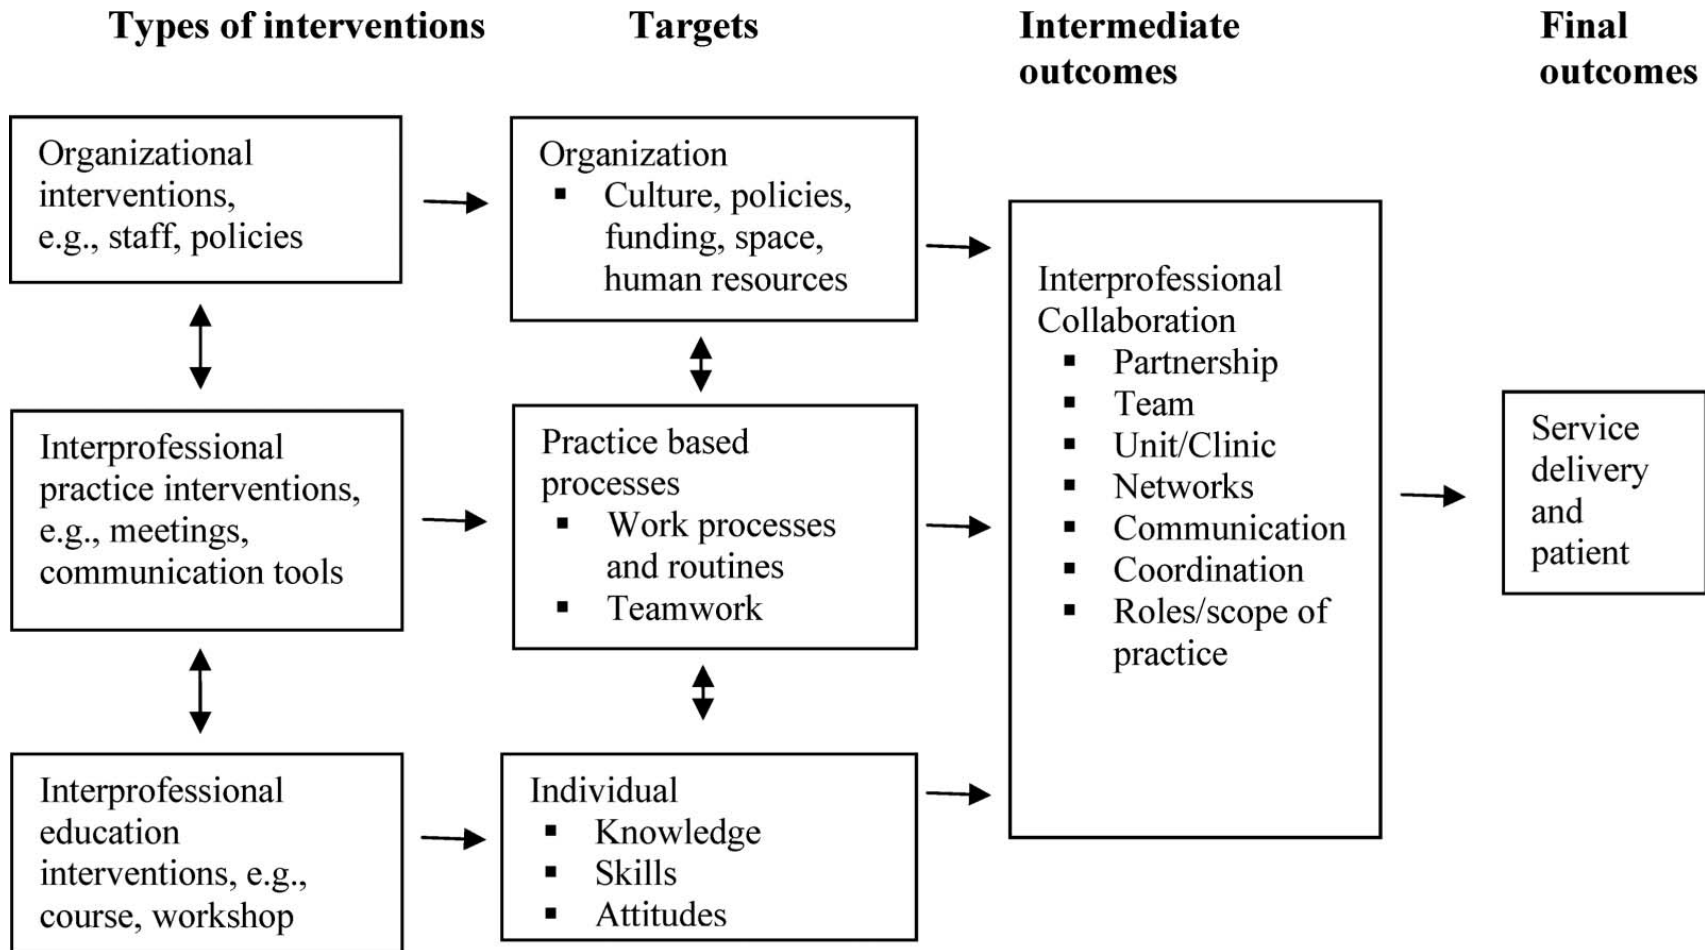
Types of interventions

Targets

Intermediate outcomes

Final outcomes

Organizational interventions, e.g., staff, policies

Interprofessional practice interventions, e.g., meetings, communication tools

Interprofessional education interventions, e.g., course, workshop

Organization
- Culture, policies, funding, space, human resources

Practice based processes
- Work processes and routines
- Teamwork

Individual
- Knowledge
- Skills
- Attitudes

Interprofessional Collaboration
- Partnership
- Team
- Unit/Clinic
- Networks
- Communication
- Coordination
- Roles/scope of practice

Service delivery and patient